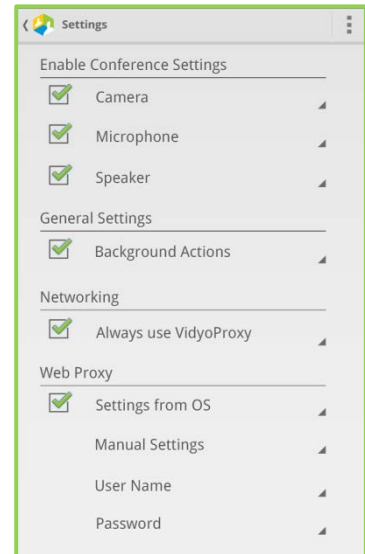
Settings

Enable Conference Settings

Camera

Microphone

Speaker

General Settings

Background Actions

Networking

Always use VidyoProxy

Web Proxy

Settings from OS

Manual Settings

User Name

Password